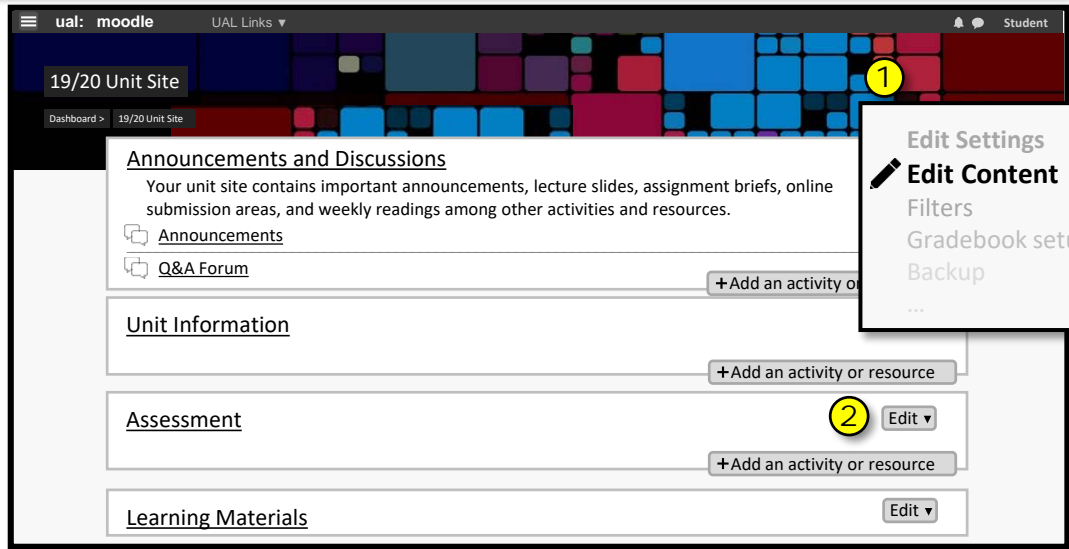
ual: moodle UAL Links ▾ Student

19/20 Unit Site

Dashboard > 19/20 Unit Site

1

Edit Settings
Edit Content
Filters
Gradebook setu
Backup
...

Announcements and Discussions

Your unit site contains important announcements, lecture slides, assignment briefs, online submission areas, and weekly readings among other activities and resources.

Announcements

Q&A Forum

+Add an activity or

Unit Information

+Add an activity or resource

Assessment

2 Edit ▾

+Add an activity or resource

Learning Materials

Edit ▾